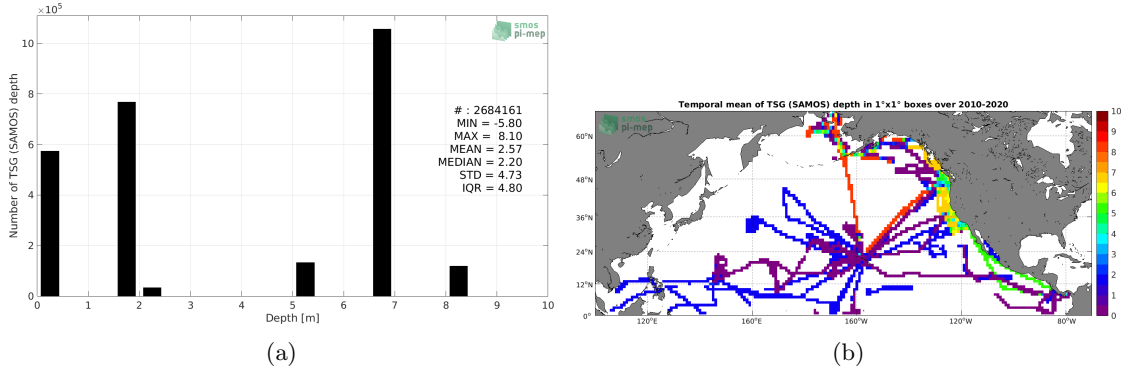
$\times 10^5$

smos
pi-mep

Number of TSG (SAMOS) depth

10
8
6
4
2
0

# : 2684161
MIN = -5.80
MAX = 8.10
MEAN = 2.57
MEDIAN = 2.20
STD = 4.73
IQR = 4.80

0 1 2 3 4 5 6 7 8 9 10
Depth [m]

(a)

Temporal mean of TSG (SAMOS) depth in 1°x1° boxes over 2010-2020

smos
pi-mep

60°N
48°N
36°N
24°N
12°N
0°

120°E 160°E 160°W 120°W 80°W

10
9
8
7
6
5
4
3
2
1
0

(b)